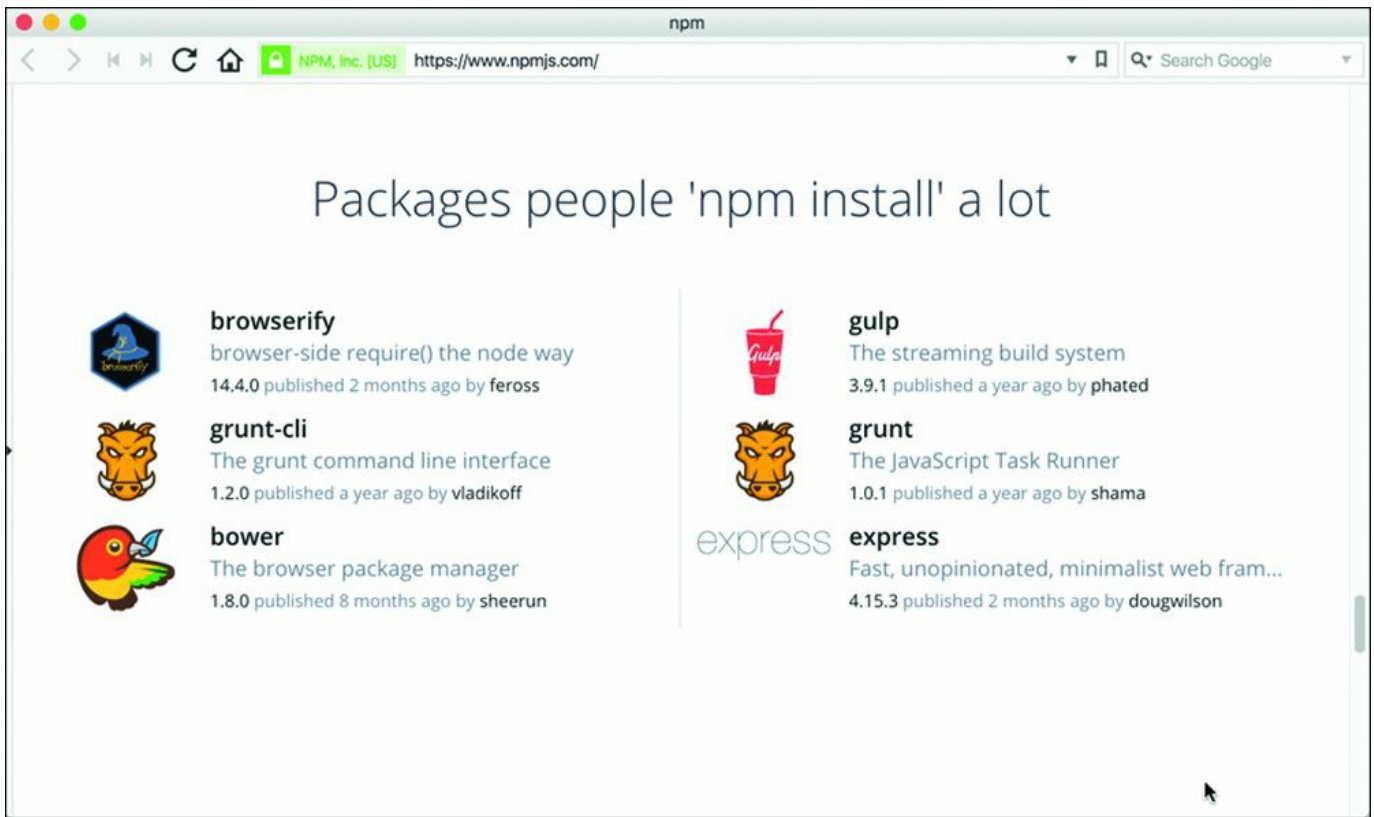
npm

NPM, Inc. [US] https://www.npmjs.com/

Search Google

Packages people 'npm install' a lot

browserify
browser-side require() the node way
14.4.0 published 2 months ago by feross

grunt-cli
The grunt command line interface
1.2.0 published a year ago by vladikoff

bower
The browser package manager
1.8.0 published 8 months ago by sheerun

gulp
The streaming build system
3.9.1 published a year ago by phated

grunt
The JavaScript Task Runner
1.0.1 published a year ago by shama

express

express
Fast, unopinionated, minimalist web fram...
4.15.3 published 2 months ago by dougwilson